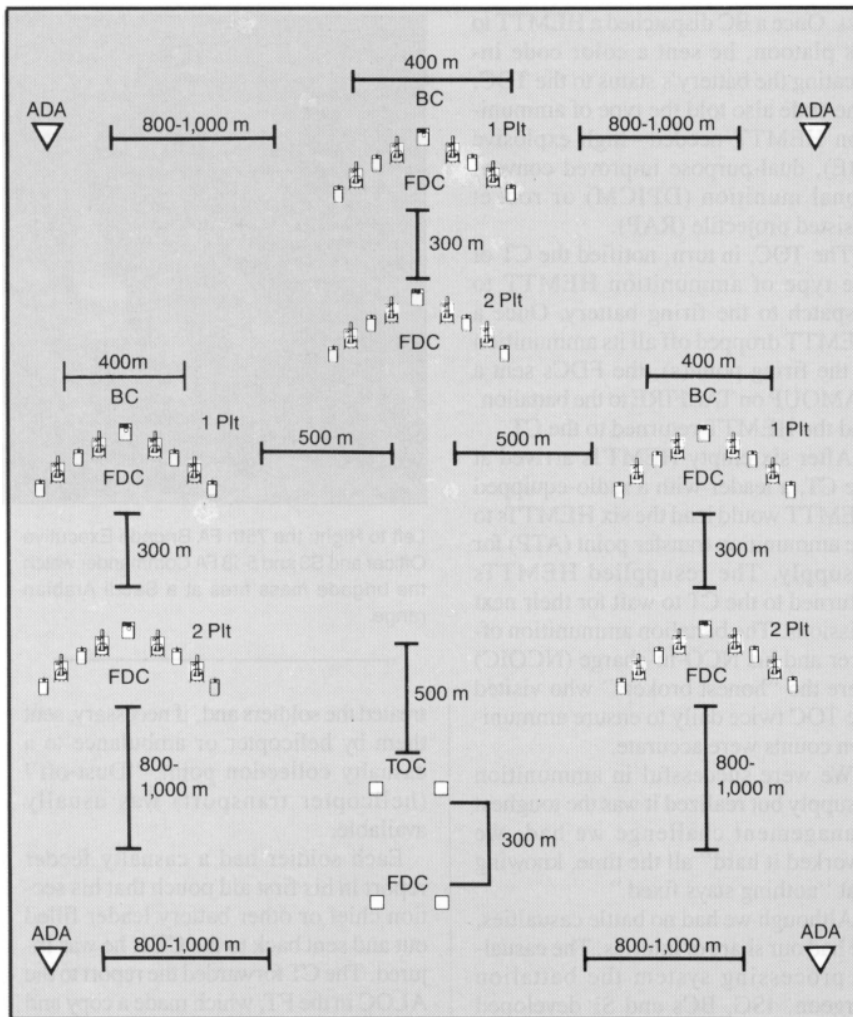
400 m
BC
ADA
800-1,000 m
1 Plt
800-1,000 m
ADA
FDC
300 m
2 Plt
FDC
400m
BC
400 m
BC
1 Plt
500 m
500 m
1 Plt
FDC
FDC
300 m
300 m
2 Plt
2 Plt
FDC
FDC
500 m
800-1,000 m
TOC
800-1,000 m
300 m
FDC
ADA
800-1,000 m
800-1,000 m
ADA

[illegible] Once a BC dispatched a HEMTT to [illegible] platoon, he sent a color code indicating the battery's status to the TOC. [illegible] also told the type of ammunition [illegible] HEMTT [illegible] high-explosive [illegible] (HE), dual-purpose improved conventional munition (DPICM) or rocket-assisted projectile (RAP).

The TOC, in turn, notified the CT of the type of ammunition HEMTT to dispatch to the firing battery. Once a HEMTT dropped off all its ammunition at the firing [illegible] the FDCs sent a "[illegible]" to the TOC. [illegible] the battalion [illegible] the HEMTT returned to the CT. After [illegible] at the CT, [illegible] with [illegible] HEMTT would lead the six HEMTTs to the ammunition transfer point (ATP) for resupply. The resupplied HEMTTs returned to the CT to wait for their next mission. The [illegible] ammunition of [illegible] and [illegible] (NCOIC) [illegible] "honest broker" who visited the TOC twice daily to ensure ammunition counts were accurate.

We were successful in ammunition resupply but realized it was the toughest management challenge we had. We worked it hard all the time, knowing that "nothing stays fixed."

Although we had no battle casualties, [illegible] casualty processing system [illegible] the battalion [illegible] TOC, BCs and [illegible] developed

Left to Right: the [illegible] FA Battalion Executive Officer and S3 and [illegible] FA Commander watch the brigade mass fires at a Saudi Arabian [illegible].

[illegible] the soldiers and, if necessary, sent them by helicopter or ambulance to a casualty collection point. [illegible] (helicopter transport) was usually available.

Each soldier had a casualty feeder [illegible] in his first aid pouch that his section chief or other battery leader filled out and sent back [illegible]. The CT forwarded the reports to the ALOC of the FA, which made a copy and